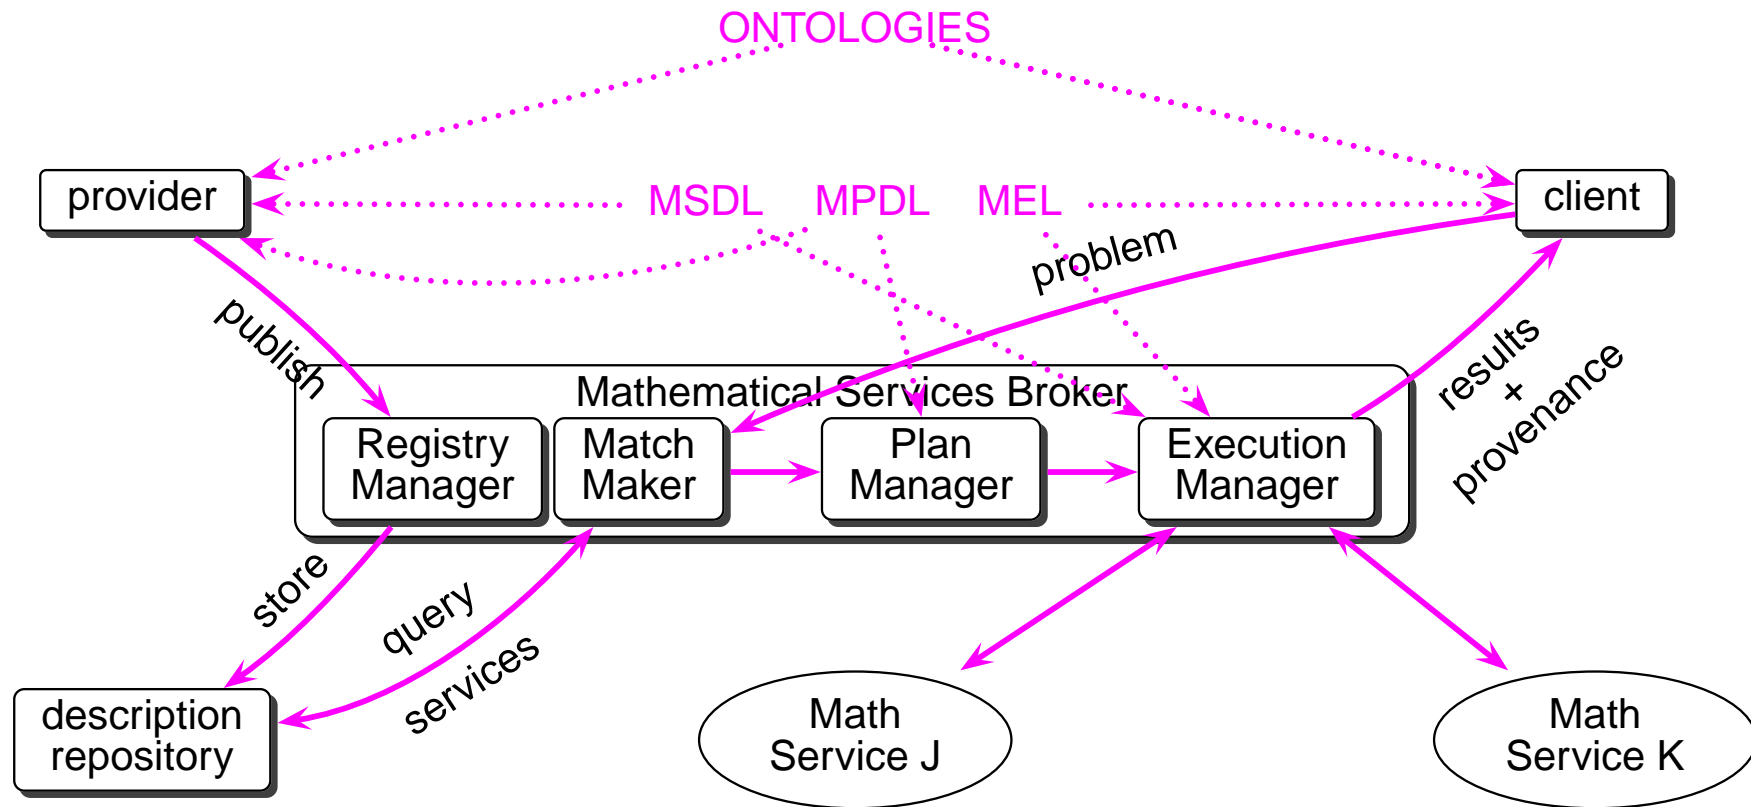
ONTOLOGIES

provider

MSDL MPDL MEL

client

problem

publish

Mathematical Services Broker

Registry Manager

Match Maker

Plan Manager

Execution Manager

results + provenance

store

query

services

description repository

Math Service J

Math Service K